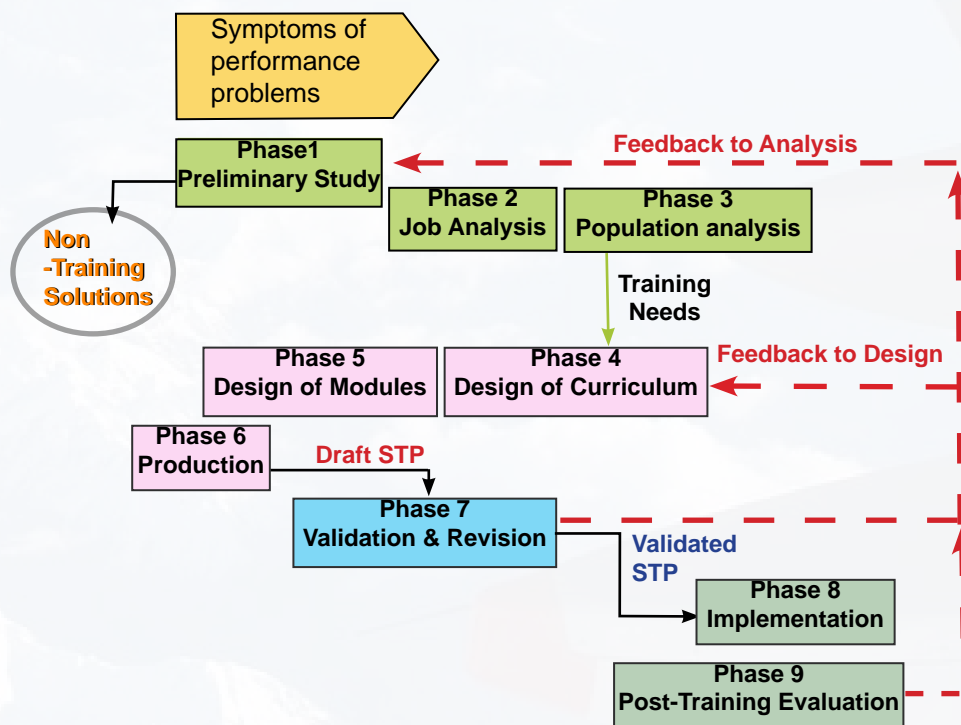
Symptoms of performance problems

Feedback to Analysis

Phase1
Preliminary Study

Non
-Training
Solutions

Phase 2
Job Analysis

Phase 3
Population analysis

Training
Needs

Feedback to Design

Phase 5
Design of Modules

Phase 4
Design of Curriculum

Phase 6
Production

Draft STP

Phase 7
Validation & Revision

Validated
STP

Phase 8
Implementation

Phase 9
Post-Training Evaluation